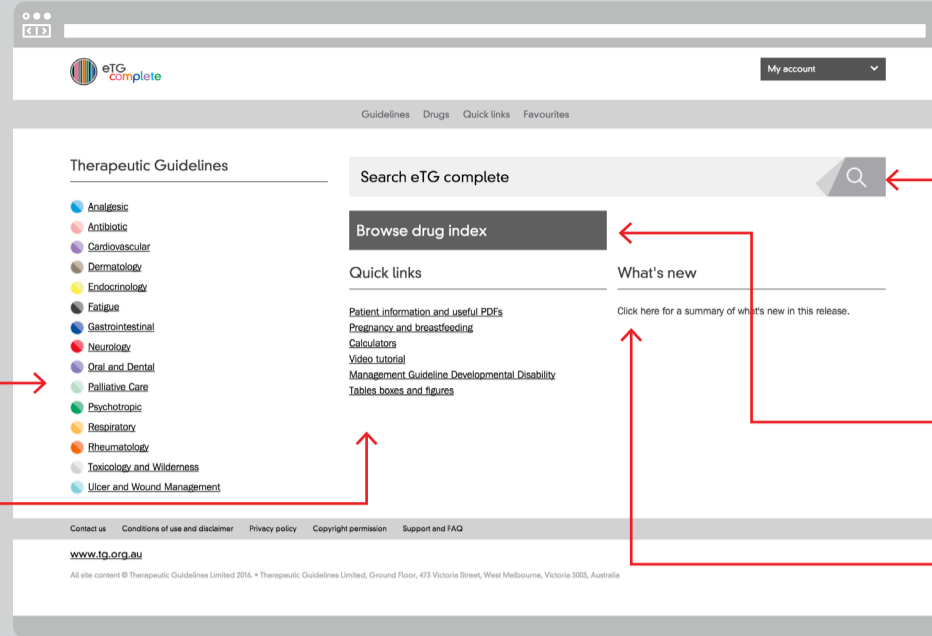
eTG complete

My account

Guidelines Drugs Quick links Favourites

Therapeutic Guidelines

Analgesic
Antibiotic
Cardiovascular
Dermatology
Endocrinology
Fatigue
Gastrointestinal
Neurology
Oral and Dental
Palliative Care
Psychotropic
Respiratory
Rheumatology
Toxicology and Wilderness
Ulcer and Wound Management

Search eTG complete

Browse drug index

Quick links

Patient information and useful PDFs
Pregnancy and breastfeeding
Calculators
Video tutorial
Management Guideline Developmental Disability
Tables boxes and figures

What's new

Click here for a summary of what's new in this release.

Contact us Conditions of use and disclaimer Privacy policy Copyright permission Support and FAQ

www.tg.org.au

All site content © Therapeutic Guidelines Limited 2016. • Therapeutic Guidelines Limited, Ground Floor, 473 Victoria Street, West Melbourne, Victoria 3003, Australia